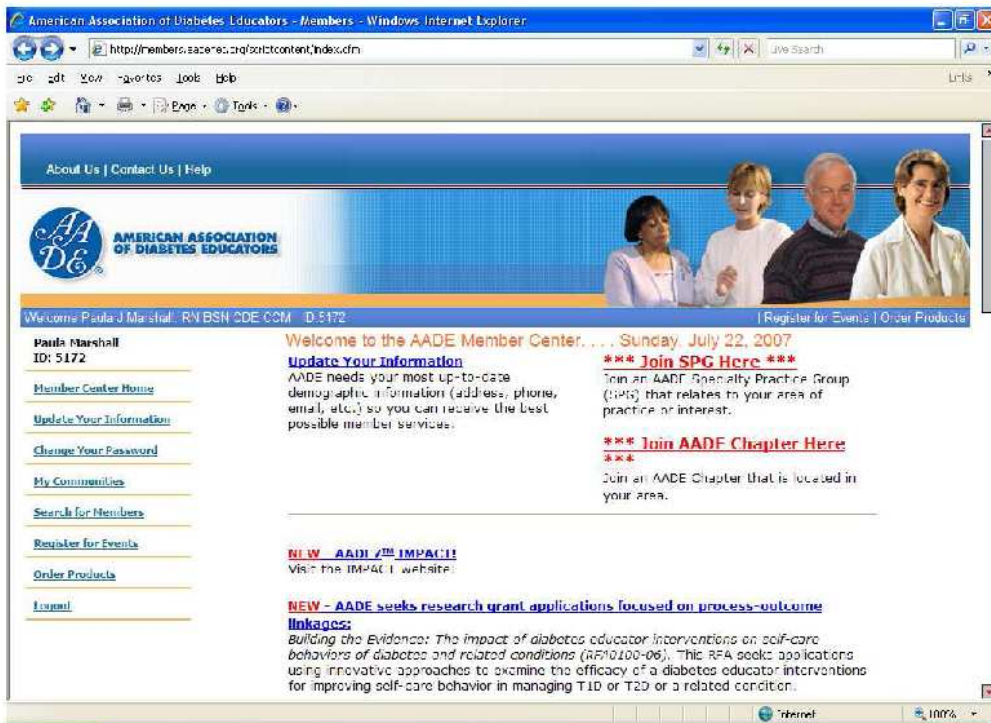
American Association of Diabetes Educators - Members - Windows Internet Explorer

http://members.aadenet.org/scriptcontent/index.cfm

Live Search

File Edit View Favorites Tools Help

Links

Page Tools

About Us | Contact Us | Help

AADE AMERICAN ASSOCIATION OF DIABETES EDUCATORS

Welcome Paula J Marshall, RN BSN CDE CCM ID 5172

| Register for Events | Order Products

Paula Marshall
ID: 5172

Member Center Home

Update Your Information

Change Your Password

My Communities

Search for Members

Register for Events

Order Products

Logout

Welcome to the AADE Member Center. . . . Sunday, July 22, 2007

Update Your Information
AADE needs your most up-to-date demographic information (address, phone, email, etc.) so you can receive the best possible member services.

*** Join SPG Here ***
Join an AADE Specialty Practice Group (SPG) that relates to your area of practice or interest.

*** Join AADE Chapter Here ***
Join an AADE Chapter that is located in your area.

NEW - AADE 7™ IMPACT!
Visit the IMPACT website!

NEW - AADE seeks research grant applications focused on process-outcome linkages:
Building the Evidence: The impact of diabetes educator interventions on self-care behaviors of diabetes and related conditions (RFA0100-06). This RFA seeks applications using innovative approaches to examine the efficacy of a diabetes educator interventions for improving self-care behavior in managing T1D or T2D or a related condition.

Internet

100%